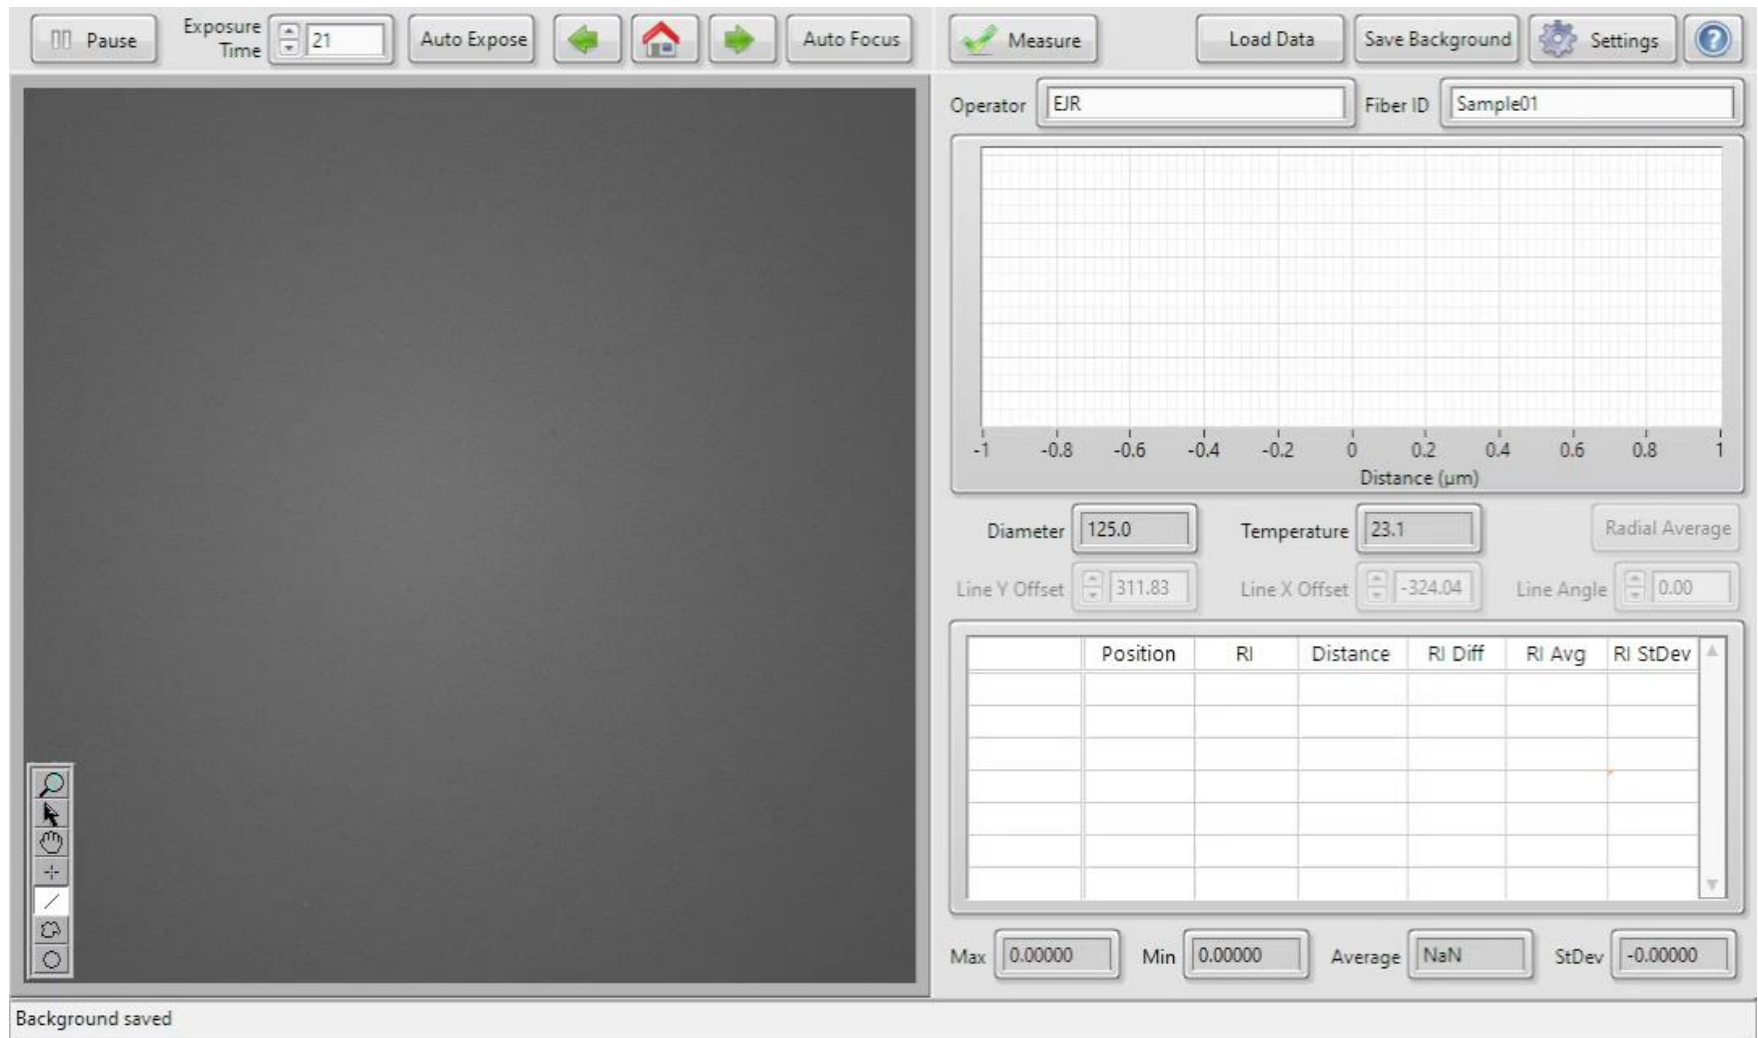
Pause Exposure Time 21 Auto Expose Auto Focus Measure Load Data Save Background Settings

Operator EJR Fiber ID Sample01

-1 -0.8 -0.6 -0.4 -0.2 0 0.2 0.4 0.6 0.8 1
Distance (µm)

Diameter 125.0 Temperature 23.1 Radial Average

Line Y Offset 311.83 Line X Offset -324.04 Line Angle 0.00

| | Position | RI | Distance | RI Diff | RI Avg | RI StDev |
|---|---|---|---|---|---|---|
| | | | | | | |

Max 0.00000 Min 0.00000 Average NaN StDev -0.00000

Background saved